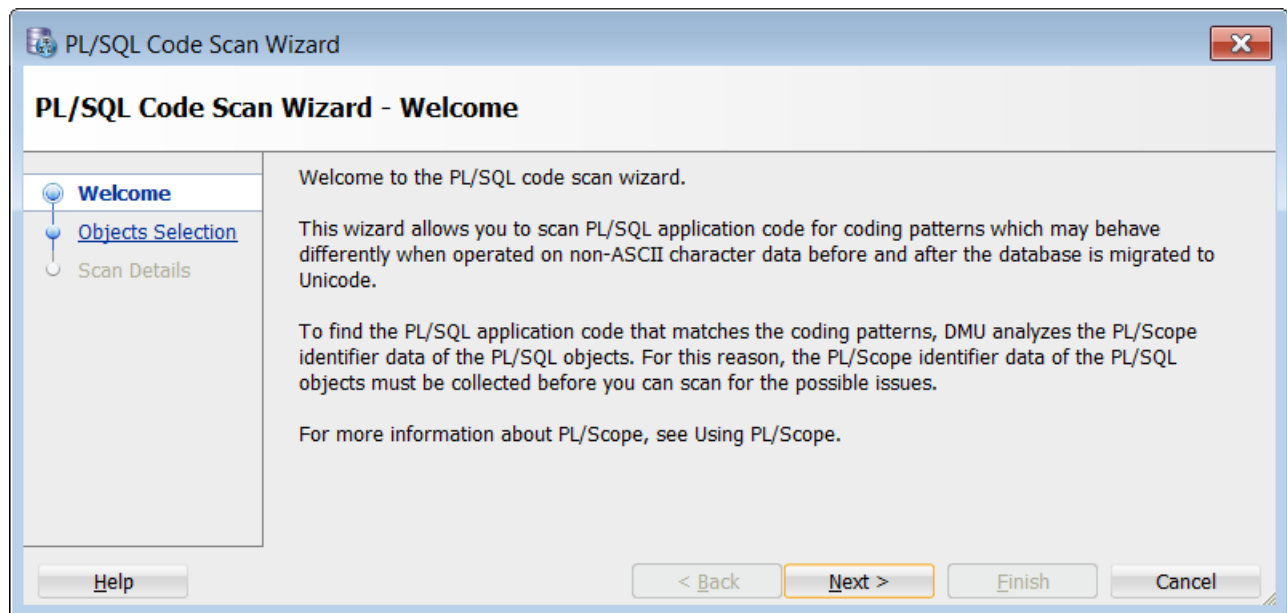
PL/SQL Code Scan Wizard

PL/SQL Code Scan Wizard - Welcome

Welcome
Objects Selection
Scan Details

Welcome to the PL/SQL code scan wizard.

This wizard allows you to scan PL/SQL application code for coding patterns which may behave differently when operated on non-ASCII character data before and after the database is migrated to Unicode.

To find the PL/SQL application code that matches the coding patterns, DMU analyzes the PL/Scope identifier data of the PL/SQL objects. For this reason, the PL/Scope identifier data of the PL/SQL objects must be collected before you can scan for the possible issues.

For more information about PL/Scope, see Using PL/Scope.

Help
< Back
Next >
Finish
Cancel